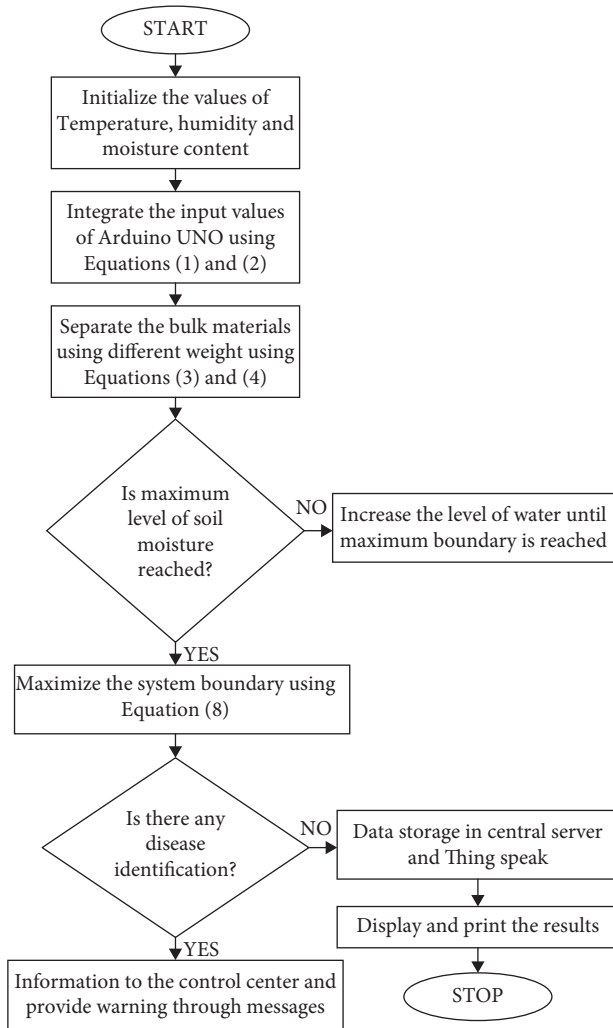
START

Initialize the values of Temperature, humidity and moisture content

Integrate the input values of Arduino UNO using Equations (1) and (2)

Separate the bulk materials using different weight using Equations (3) and (4)

Is maximum level of soil moisture reached?

NO

Increase the level of water until maximum boundary is reached

YES

Maximize the system boundary using Equation (8)

Is there any disease identification?

NO

Data storage in central server and Thing speak

Display and print the results

STOP

YES

Information to the control center and provide warning through messages